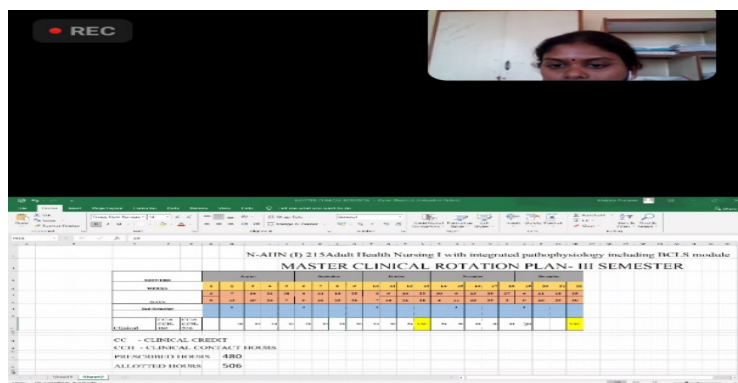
REC

N-AHN (I) 215Adult Health Nursing I with integrated pathophysiology including BCLS module

MASTER CLINICAL ROTATION PLAN- III SEMESTER

Clinical

CC - CLINICAL CREDIT

CCH - CLINICAL CONTACT HOURS

PRESCRIBED HOURS 480

ALLOTTED HOURS 506